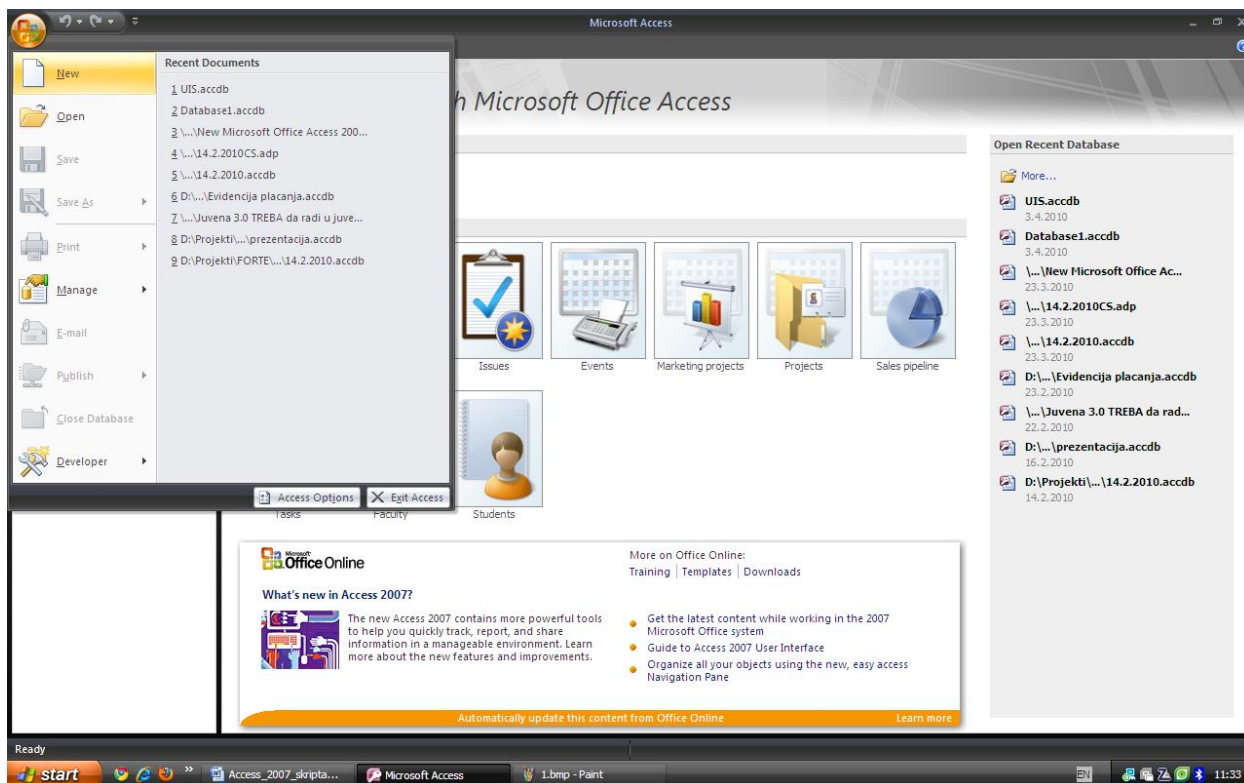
Microsoft Access

New
Open
Save
Save As
Print
Manage
E-mail
Publish
Close Database
Developer

Recent Documents
1 UIS.accdb
2 Database1.accdb
3 \...\New Microsoft Office Access 200...
4 \...\14.2.2010CS.adp
5 \...\14.2.2010.accdb
6 D:\...\Evidencija placanja.accdb
7 \...\Juvena 3.0 TREBA da radi u juve...
8 D:\Projekti\...\prezentacija.accdb
9 D:\Projekti\FORTE\...\14.2.2010.accdb

Access Options
Exit Access

h Microsoft Office Access

Issues
Events
Marketing projects
Projects
Sales pipeline
Tasks
Faculty
Students

Open Recent Database
More...
UIS.accdb
3.4.2010
Database1.accdb
3.4.2010
\...\New Microsoft Office Ac...
23.3.2010
\...\14.2.2010CS.adp
23.3.2010
\...\14.2.2010.accdb
23.3.2010
D:\...\Evidencija placanja.accdb
23.2.2010
\...\Juvena 3.0 TREBA da rad...
22.2.2010
D:\...\prezentacija.accdb
16.2.2010
D:\Projekti\...\14.2.2010.accdb
14.2.2010

Microsoft Office Online

More on Office Online:
Training | Templates | Downloads

What's new in Access 2007?

The new Access 2007 contains more powerful tools to help you quickly track, report, and share information in a manageable environment. Learn more about the new features and improvements.

Get the latest content while working in the 2007 Microsoft Office system
Guide to Access 2007 User Interface
Organize all your objects using the new, easy access Navigation Pane

Automatically update this content from Office Online
Learn more

Ready

start
Access_2007_skripta...
Microsoft Access
1.bmp - Paint
EN
11:33